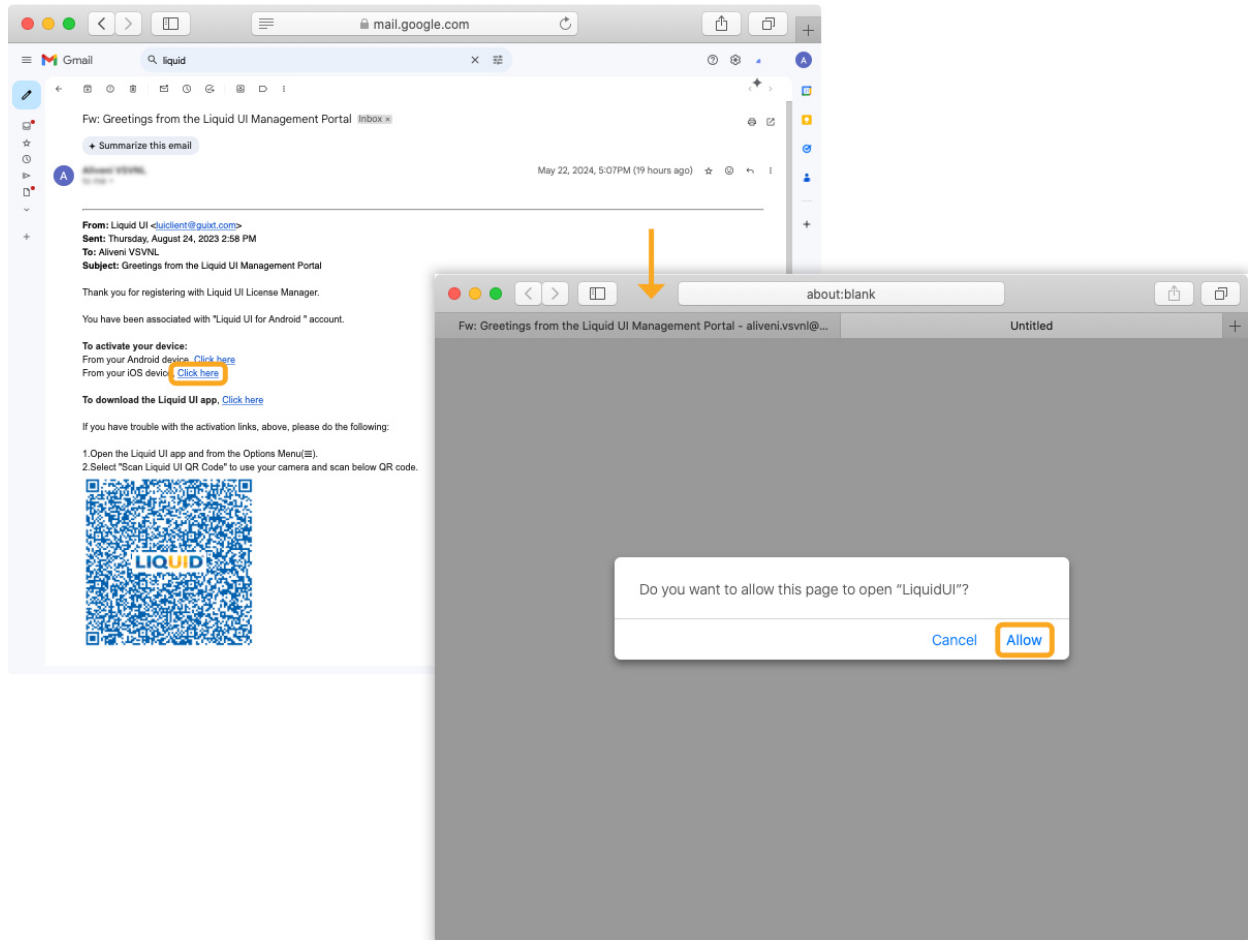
mail.google.com

Gmail

liquid

Fw: Greetings from the Liquid UI Management Portal Inbox ×

Summarize this email

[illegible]

May 22, 2024, 5:07PM (19 hours ago)

From: Liquid UI <luiclient@guixt.com>
Sent: Thursday, August 24, 2023 2:58 PM
To: Aliveni VSVNL
Subject: Greetings from the Liquid UI Management Portal

Thank you for registering with Liquid UI License Manager.

You have been associated with "Liquid UI for Android " account.

To activate your device:
From your Android device, Click here
From your iOS device, Click here

To download the Liquid UI app, Click here

If you have trouble with the activation links, above, please do the following:

1.Open the Liquid UI app and from the Options Menu(≡).
2.Select "Scan Liquid UI QR Code" to use your camera and scan below QR code.

LIQUID

about:blank

Fw: Greetings from the Liquid UI Management Portal - aliveni.vsvnl@...

Untitled

Do you want to allow this page to open “LiquidUI”?

Cancel

Allow